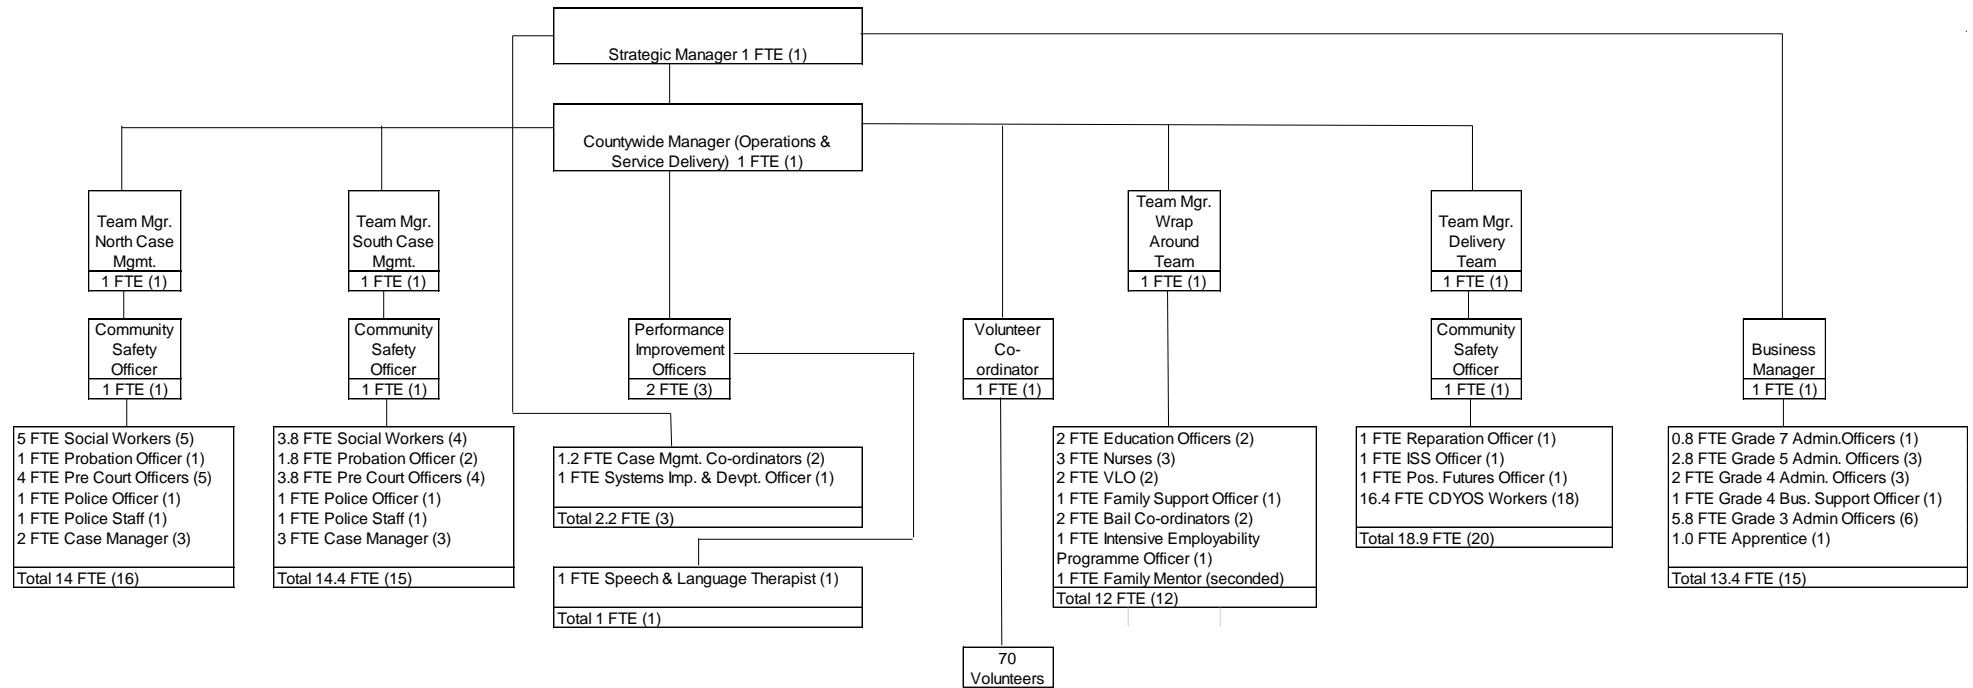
Strategic Manager 1 FTE (1)

Countywide Manager (Operations & Service Delivery) 1 FTE (1)

Team Mgr. North Case Mgmt.
1 FTE (1)

Community Safety Officer
1 FTE (1)

5 FTE Social Workers (5)
1 FTE Probation Officer (1)
4 FTE Pre Court Officers (5)
1 FTE Police Officer (1)
1 FTE Police Staff (1)
2 FTE Case Manager (3)
Total 14 FTE (16)

Team Mgr. South Case Mgmt.
1 FTE (1)

Community Safety Officer
1 FTE (1)

3.8 FTE Social Workers (4)
1.8 FTE Probation Officer (2)
3.8 FTE Pre Court Officers (4)
1 FTE Police Officer (1)
1 FTE Police Staff (1)
3 FTE Case Manager (3)
Total 14.4 FTE (15)

Performance Improvement Officers
2 FTE (3)

1.2 FTE Case Mgmt. Co-ordinators (2)
1 FTE Systems Imp. & Devpt. Officer (1)
Total 2.2 FTE (3)

1 FTE Speech & Language Therapist (1)
Total 1 FTE (1)

Volunteer Co-ordinator
1 FTE (1)

70 Volunteers

Team Mgr. Wrap Around Team
1 FTE (1)

2 FTE Education Officers (2)
3 FTE Nurses (3)
2 FTE VLO (2)
1 FTE Family Support Officer (1)
2 FTE Bail Co-ordinators (2)
1 FTE Intensive Employability Programme Officer (1)
1 FTE Family Mentor (seconded)
Total 12 FTE (12)

Team Mgr. Delivery Team
1 FTE (1)

Community Safety Officer
1 FTE (1)

1 FTE Reparation Officer (1)
1 FTE ISS Officer (1)
1 FTE Pos. Futures Officer (1)
16.4 FTE CDYOS Workers (18)
Total 18.9 FTE (20)

Business Manager
1 FTE (1)

0.8 FTE Grade 7 Admin.Officers (1)
2.8 FTE Grade 5 Admin. Officers (3)
2 FTE Grade 4 Admin. Officers (3)
1 FTE Grade 4 Bus. Support Officer (1)
5.8 FTE Grade 3 Admin Officers (6)
1.0 FTE Apprentice (1)
Total 13.4 FTE (15)